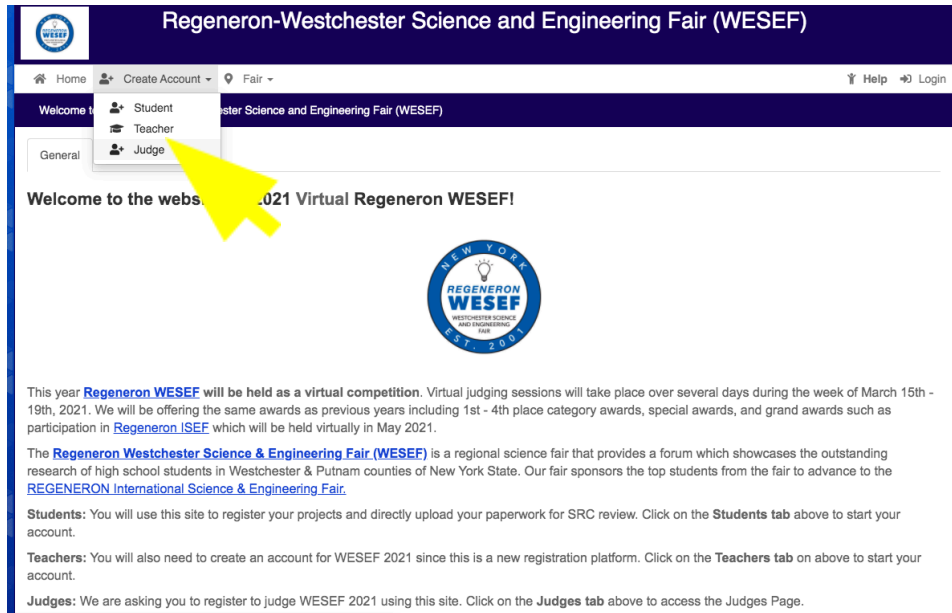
REGENERON WESEF

Regeneron-Westchester Science and Engineering Fair (WESEF)

Home Create Account Fair

Help Login

Student
Teacher
Judge

Welcome to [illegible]ster Science and Engineering Fair (WESEF)

General

Welcome to the webs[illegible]2021 Virtual Regeneron WESEF!

NEW YORK
REGENERON
WESEF
WESTCHESTER SCIENCE AND ENGINEERING FAIR
EST. 2001

This year **Regeneron WESEF** will be held as a virtual competition. Virtual judging sessions will take place over several days during the week of March 15th - 19th, 2021. We will be offering the same awards as previous years including 1st - 4th place category awards, special awards, and grand awards such as participation in Regeneron ISEF which will be held virtually in May 2021.

The **Regeneron Westchester Science & Engineering Fair (WESEF)** is a regional science fair that provides a forum which showcases the outstanding research of high school students in Westchester & Putnam counties of New York State. Our fair sponsors the top students from the fair to advance to the REGENERON International Science & Engineering Fair.

**Students:** You will use this site to register your projects and directly upload your paperwork for SRC review. Click on the **Students tab** above to start your account.

**Teachers:** You will also need to create an account for WESEF 2021 since this is a new registration platform. Click on the **Teachers tab** on above to start your account.

**Judges:** We are asking you to register to judge WESEF 2021 using this site. Click on the **Judges tab** above to access the Judges Page.